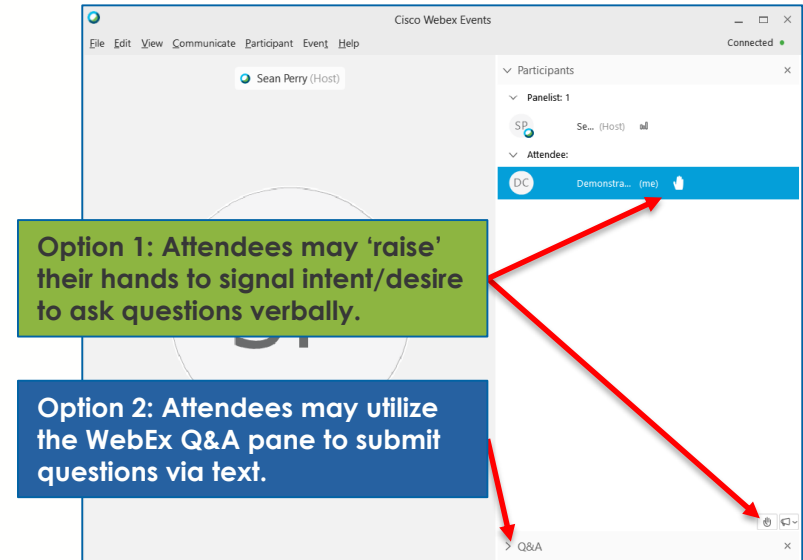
Cisco Webex Events

File Edit View Communicate Participant Event Help

Connected

Sean Perry (Host)

Participants

Panelist: 1

SP Se... (Host)

Attendee:

DC Demonstra... (me)

Option 1: Attendees may 'raise' their hands to signal intent/desire to ask questions verbally.

Option 2: Attendees may utilize the WebEx Q&A pane to submit questions via text.

Q&A